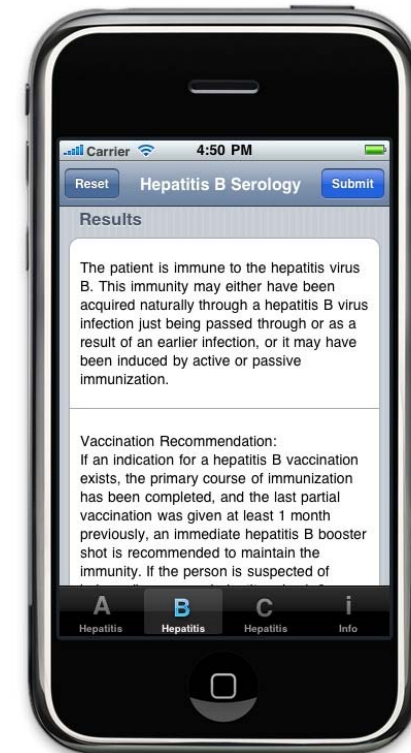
Carrier 4:50 PM

Reset Hepatitis B Serology Submit

Results

The patient is immune to the hepatitis virus B. This immunity may either have been acquired naturally through a hepatitis B virus infection just being passed through or as a result of an earlier infection, or it may have been induced by active or passive immunization.

Vaccination Recommendation:
If an indication for a hepatitis B vaccination exists, the primary course of immunization has been completed, and the last partial vaccination was given at least 1 month previously, an immediate hepatitis B booster shot is recommended to maintain the immunity. If the person is suspected of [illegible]

A Hepatitis B Hepatitis C Hepatitis i Info